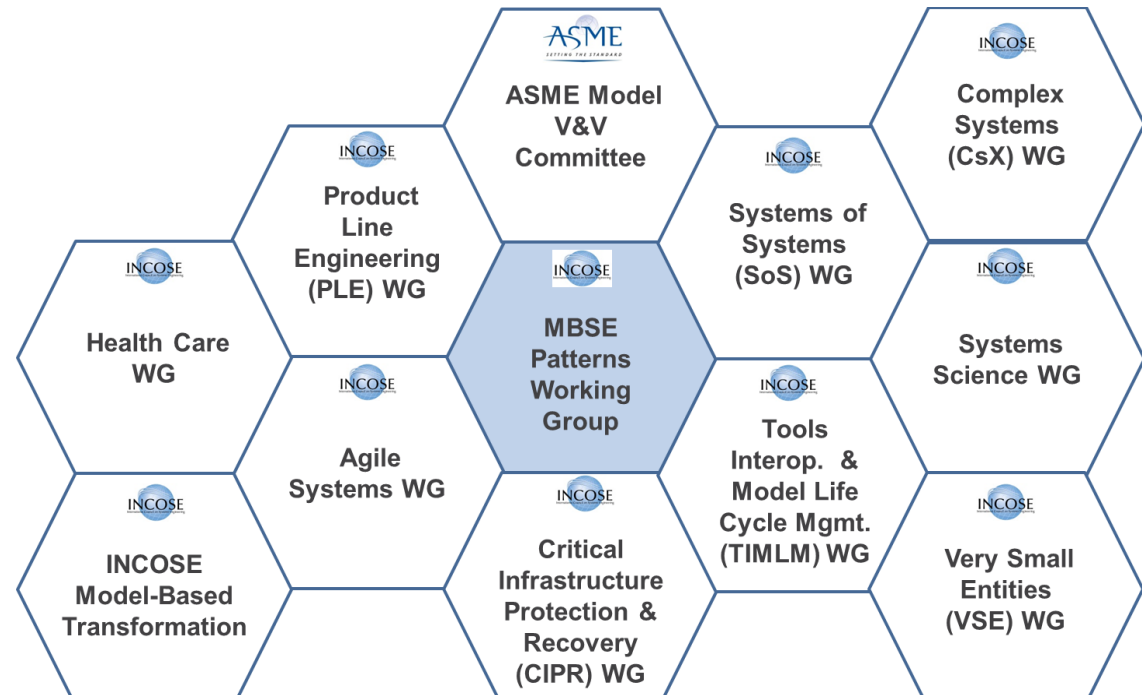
ASME
SETTING THE STANDARD

ASME Model V&V Committee

INCOSE

Complex Systems (CsX) WG

INCOSE

Product Line Engineering (PLE) WG

INCOSE

Systems of Systems (SoS) WG

INCOSE

Health Care WG

INCOSE

MBSE Patterns Working Group

INCOSE

Systems Science WG

INCOSE

Agile Systems WG

INCOSE

Tools Interop. & Model Life Cycle Mgmt. (TIMLM) WG

INCOSE

INCOSE Model-Based Transformation

INCOSE

Critical Infrastructure Protection & Recovery (CIPR) WG

INCOSE

Very Small Entities (VSE) WG